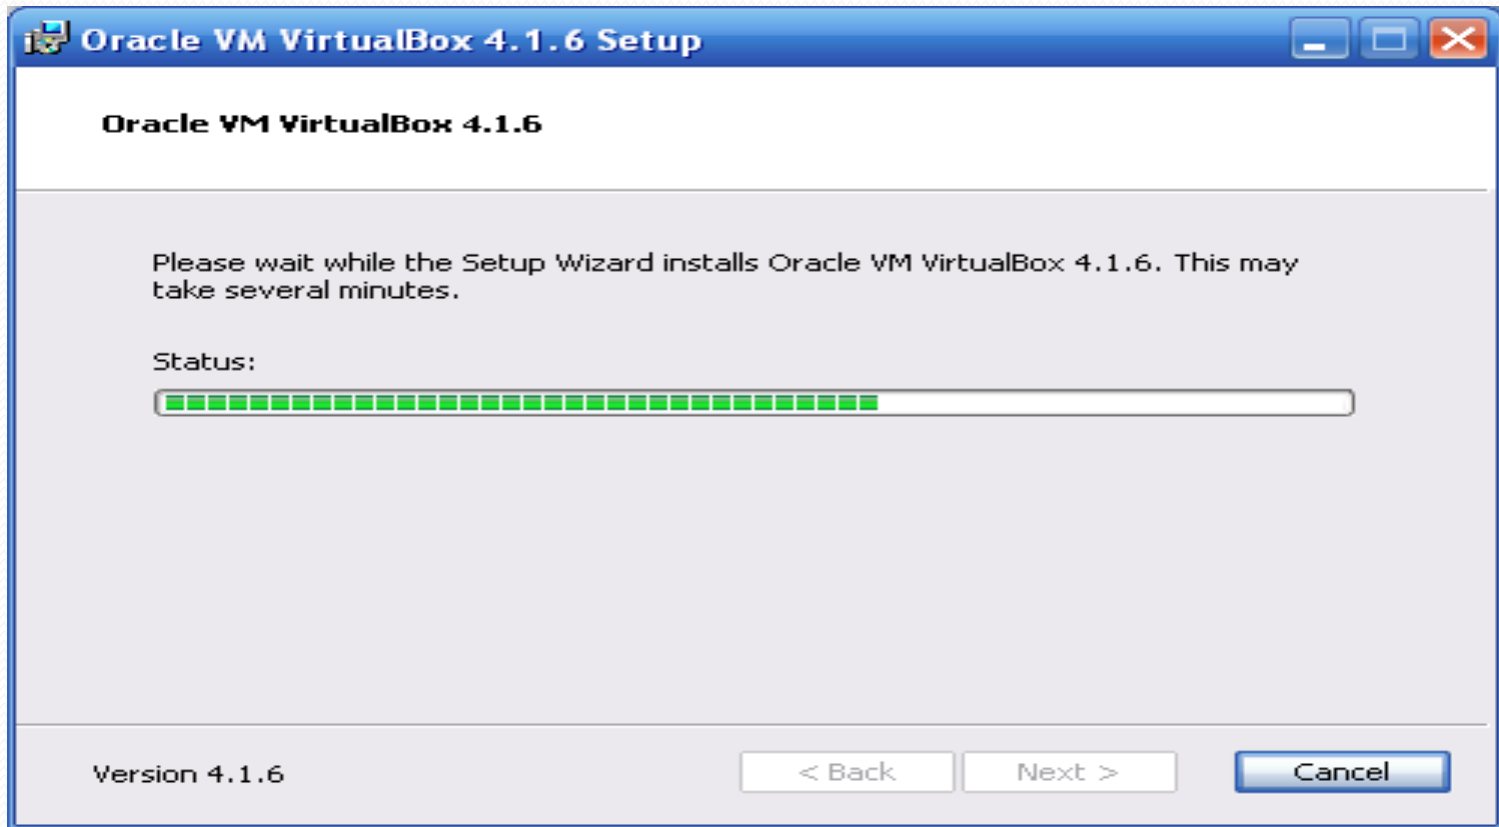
Oracle VM VirtualBox 4.1.6 Setup

Oracle VM VirtualBox 4.1.6

Please wait while the Setup Wizard installs Oracle VM VirtualBox 4.1.6. This may take several minutes.

Status:

Version 4.1.6

< Back

Next >

Cancel